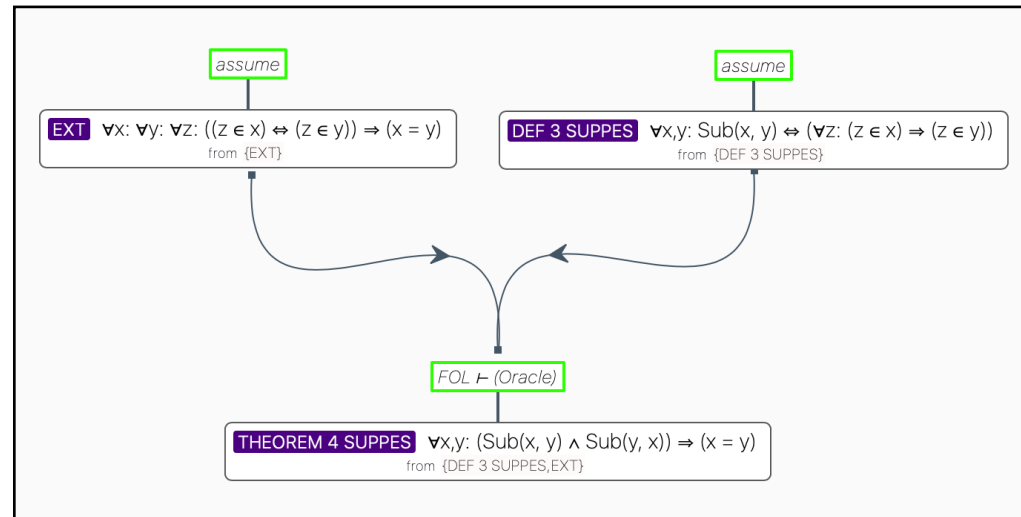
assume

assume

EXT $\forall x$: $\forall y$: $\forall z$: $((z \in x) \Leftrightarrow (z \in y)) \Rightarrow (x = y)$
from {EXT}

DEF 3 SUPPES $\forall x,y$: $Sub(x, y) \Leftrightarrow (\forall z: (z \in x) \Rightarrow (z \in y))$
from {DEF 3 SUPPES}

FOL $\vdash$ (Oracle)

THEOREM 4 SUPPES $\forall x,y$: $(Sub(x, y) \wedge Sub(y, x)) \Rightarrow (x = y)$
from {DEF 3 SUPPES,EXT}